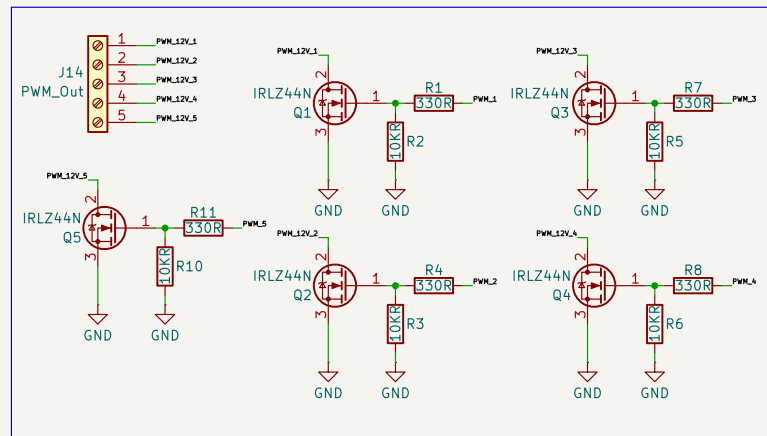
J14
PWM_Out
1 PWM_12V_1
2 PWM_12V_2
3 PWM_12V_3
4 PWM_12V_4
5 PWM_12V_5

PWM_12V_1
IRLZ44N
Q1
2
1
3
R1
330R
PWM_1
10KR
R2
GND
GND

PWM_12V_3
IRLZ44N
Q3
2
1
3
R7
330R
PWM_3
10KR
R5
GND
GND

PWM_12V_5
IRLZ44N
Q5
2
1
3
R11
330R
PWM_5
10KR
R10
GND
GND

PWM_12V_2
IRLZ44N
Q2
2
1
3
R4
330R
PWM_2
10KR
R3
GND
GND

PWM_12V_4
IRLZ44N
Q4
2
1
3
R8
330R
PWM_4
10KR
R6
GND
GND